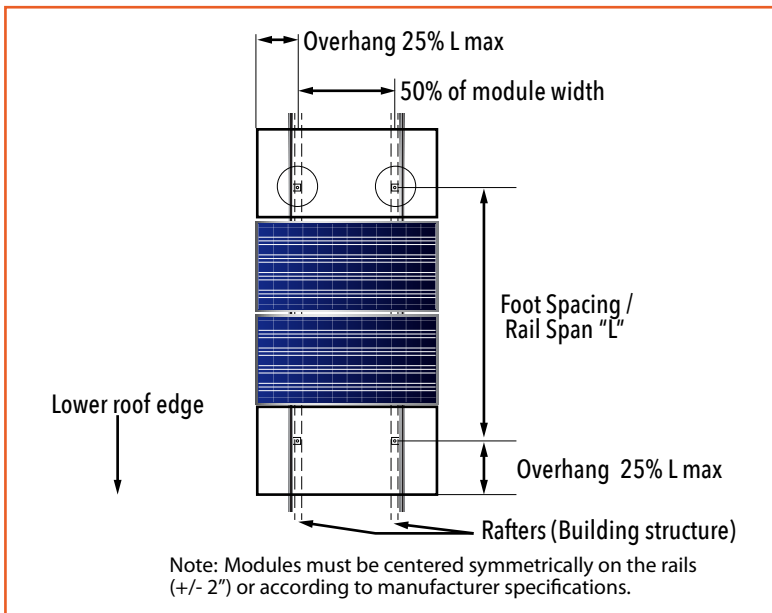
Overhang 25% L max

50% of module width

Foot Spacing / Rail Span "L"

Lower roof edge

Overhang 25% L max

Rafters (Building structure)

Note: Modules must be centered symmetrically on the rails (+/- 2") or according to manufacturer specifications.